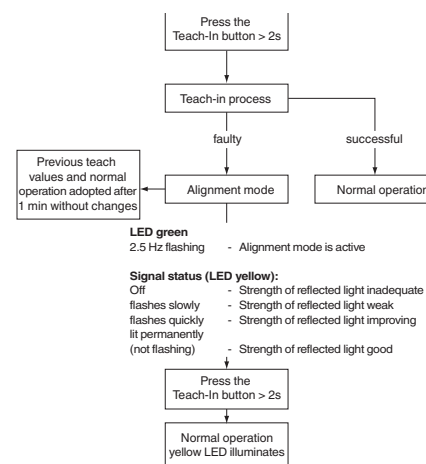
Press the Teach-In button > 2s

Teach-in process

faulty

successful

Previous teach values and normal operation adopted after 1 min without changes

Alignment mode

Normal operation

**LED green**
2.5 Hz flashing - Alignment mode is active

**Signal status (LED yellow):**
Off - Strength of reflected light inadequate
flashes slowly - Strength of reflected light weak
flashes quickly - Strength of reflected light improving
lit permanently (not flashing) - Strength of reflected light good

Press the Teach-In button > 2s

Normal operation yellow LED illuminates